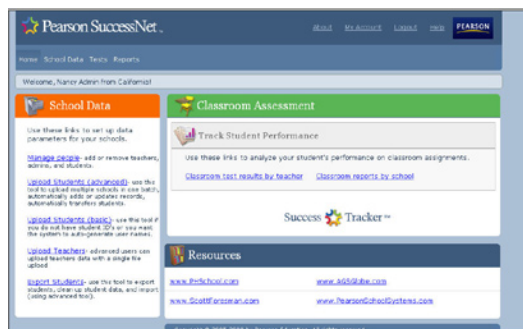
Pearson SuccessNet

About My Account Logout Help PEARSON

Home School Data Tests Reports

Welcome, Nancy Admin from California!

School Data

Use these links to set up data parameters for your schools.

Manage people- add or remove teachers, admins, and students.

Upload Students (advanced)- use this tool to upload multiple schools in one batch, automatically add or update records, automatically transfer students.

Upload Students (basic)- use this tool if you do not have student ID's or you want the system to auto-generate user names.

Upload Teachers- advanced users can upload teachers data with a single file upload

Export Students- use this tool to export students, clean-up student data, and import (using advanced tool).

Classroom Assessment

Track Student Performance

Use these links to analyze your student's performance on classroom assignments.

Classroom test results by teacher Classroom reports by school

Success Tracker™

Resources

www.PHSchool.com

www.AGSGlobe.com

www.ScottForesman.com

www.PearsonSchoolSystems.com

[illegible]